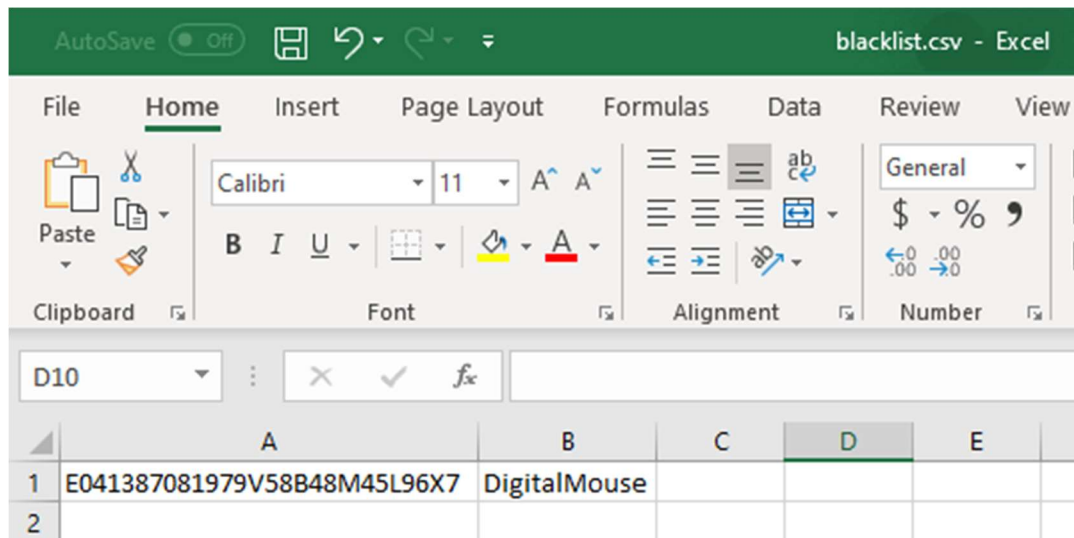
AutoSave Off blacklist.csv - Excel

File Home Insert Page Layout Formulas Data Review View

Paste
Clipboard

Calibri 11 A A
B I U
Font

ab c
Alignment

General
$ % ,
.00 .0
Number

D10 fx

| | A | B | C | D | E |
|---|---|---|---|---|---|
| 1 | E041387081979V58B48M45L96X7 | DigitalMouse | | | |
| 2 | | | | | |